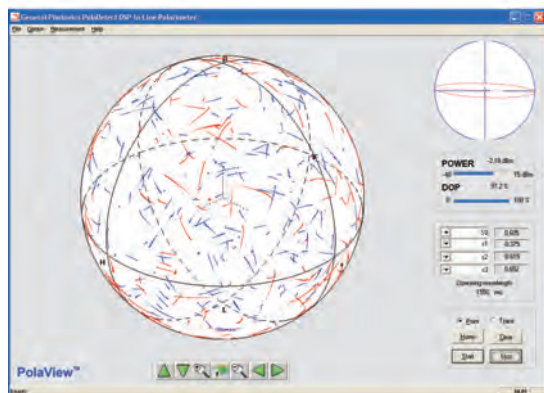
General Photonics PolaDetect DSP In-Line Polarimeter

File Option Measurement Help

R

H

V

L

C

POWER -2.19 dBm

-40 15 dBm

DOP 91.2 %

0 100 %

S0 0.835

s1 0.375

s2 0.615

s3 0.652

Operating wavelength

1550 nm

Point Trace

Home Clear

Start Stop

PolaView™

Ready